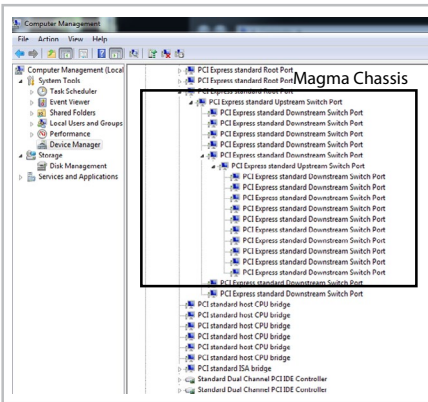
Computer Management
File Action View Help
Computer Management (Local
System Tools
Task Scheduler
Event Viewer
Shared Folders
Local Users and Groups
Performance
Device Manager
Storage
Disk Management
Services and Applications
PCI Express standard Root Port
PCI Express standard Root Port
PCI Express standard Root Port
Magma Chassis
PCI Express standard Upstream Switch Port
PCI Express standard Downstream Switch Port
PCI Express standard Downstream Switch Port
PCI Express standard Downstream Switch Port
PCI Express standard Downstream Switch Port
PCI Express standard Downstream Switch Port
PCI Express standard Upstream Switch Port
PCI Express standard Downstream Switch Port
PCI Express standard Downstream Switch Port
PCI Express standard Downstream Switch Port
PCI Express standard Downstream Switch Port
PCI Express standard Downstream Switch Port
PCI Express standard Downstream Switch Port
PCI Express standard Downstream Switch Port
PCI Express standard Downstream Switch Port
PCI Express standard Downstream Switch Port
PCI Express standard Downstream Switch Port
PCI Express standard Downstream Switch Port
PCI Express standard Downstream Switch Port
PCI Express standard Downstream Switch Port
PCI Express standard Downstream Switch Port
PCI standard host CPU bridge
PCI standard host CPU bridge
PCI standard host CPU bridge
PCI standard host CPU bridge
PCI standard host CPU bridge
PCI standard host CPU bridge
PCI standard ISA bridge
Standard Dual Channel PCI IDE Controller
Standard Dual Channel PCI IDE Controller